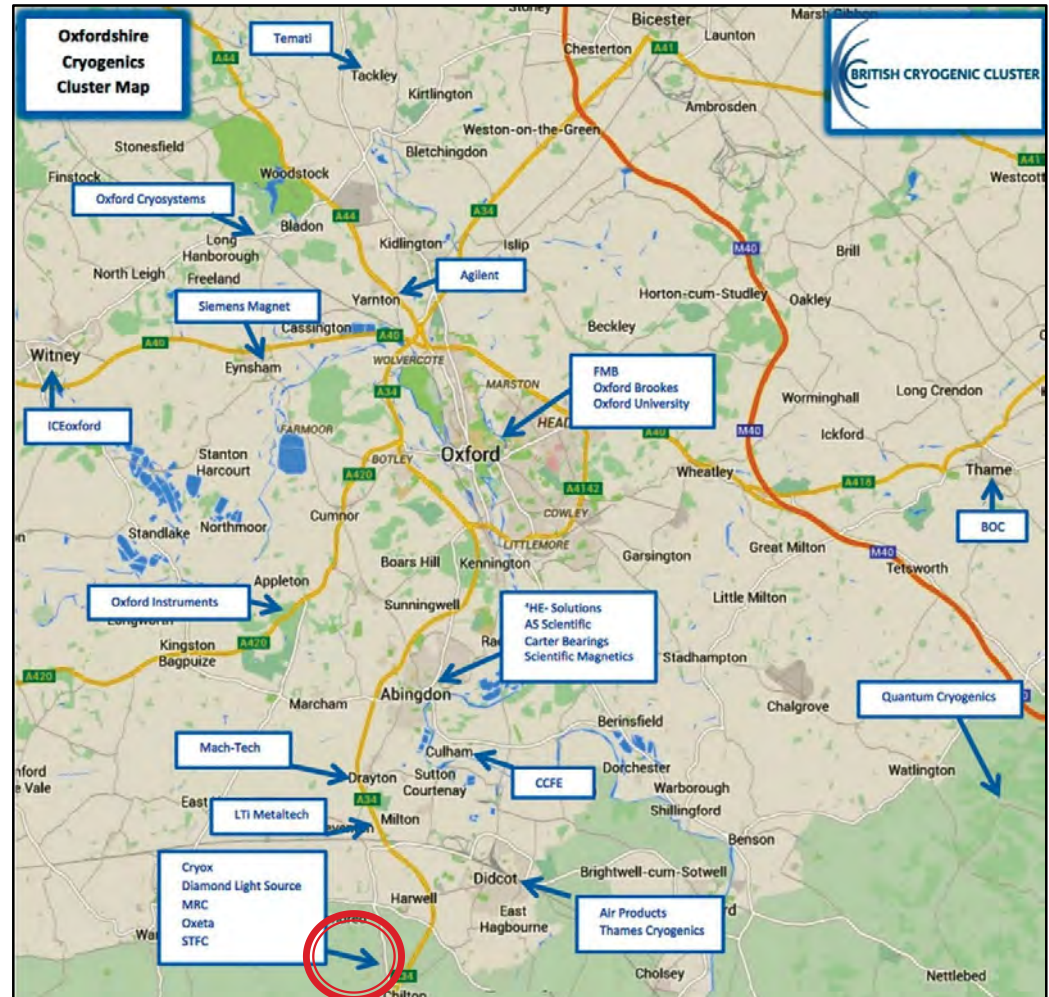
Oxfordshire Cryogenics Cluster Map

BRITISH CRYOGENIC CLUSTER

Temati
Oxford Cryosystems
Agilent
Siemens Magnet
FMB
Oxford Brookes
Oxford University
ICEoxford
BOC
Oxford Instruments
$^4$HE- Solutions
AS Scientific
Carter Bearings
Scientific Magnetics
Quantum Cryogenics
Mach-Tech
CCFE
LTi Metaltech
Cryox
Diamond Light Source
MRC
Oxeta
STFC
Air Products
Thames Cryogenics

Stoney
Bicester
Launton
Marsh Gibbon
Chesterton
A41
A44
Tackley
Kirtlington
Ambrosden
Stonesfield
Weston-on-the-Green
Bletchingdon
Finstock
Woodstock
A41
Westcott
Bladon
A44
A34
Long Hanborough
Kidlington
Islip
M40
Brill
North Leigh
Freeland
Yarnton
Horton-cum-Studley
Oakley
Cassington
A40
Beckley
Witney
A40
Eynsham
WOLVERCOTE
MARSTON
A34
Worminghall
Long Crendon
FARMOOR
HEAD
Ickford
A40
M40
Stanton Harcourt
A420
BOTLEY
Oxford
Wheatley
Thame
A4142
A418
COWLEY
Standlake
Northmoor
Cumnor
LITTLEMORE
Great Milton
Boars Hill
Kennington
Garsington
M40
Tetsworth
Appleton
Longworth
Sunningwell
Little Milton
Kingston Bagpuize
A420
Rad
A420
Stadhampton
Abingdon
Marcham
Berinsfield
Chalgrove
nford
e Vale
Culham
Drayton
Sutton Courtenay
Dorchester
Watlington
Warborough
East
A34
Shillingford
Milton
Benson
Brightwell-cum-Sotwell
Harwell
Didcot
East Hagbourne
Cholsey
Nettlebed
A34
Chilton